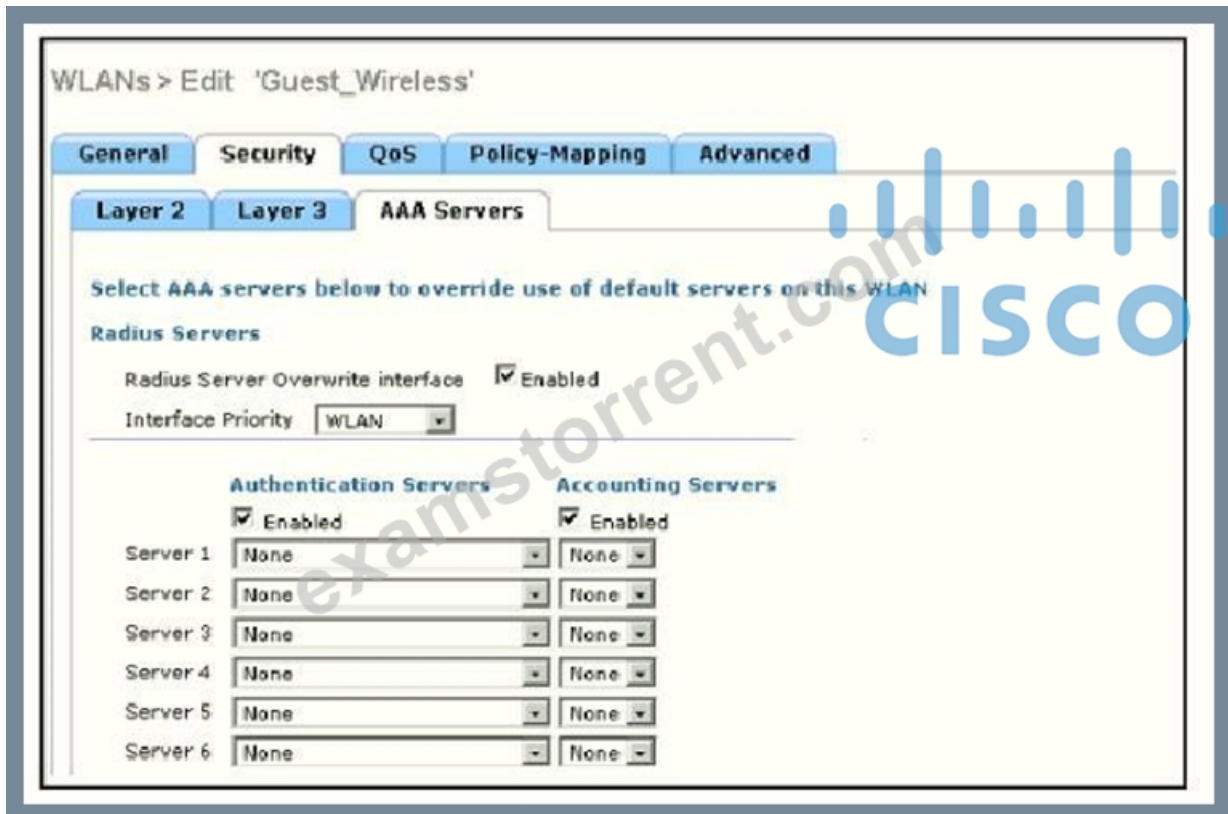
WLANs > Edit 'Guest_Wireless'

General | Security | QoS | Policy-Mapping | Advanced

Layer 2 | Layer 3 | AAA Servers

CISCO

Select AAA servers below to override use of default servers on this WLAN

Radius Servers

Radius Server Overwrite interface ☑ Enabled

Interface Priority WLAN

examstorrent.com

| | Authentication Servers | Accounting Servers |
|---|---|---|
| | ☑ Enabled | ☑ Enabled |
| Server 1 | None | None |
| Server 2 | None | None |
| Server 3 | None | None |
| Server 4 | None | None |
| Server 5 | None | None |
| Server 6 | None | None |